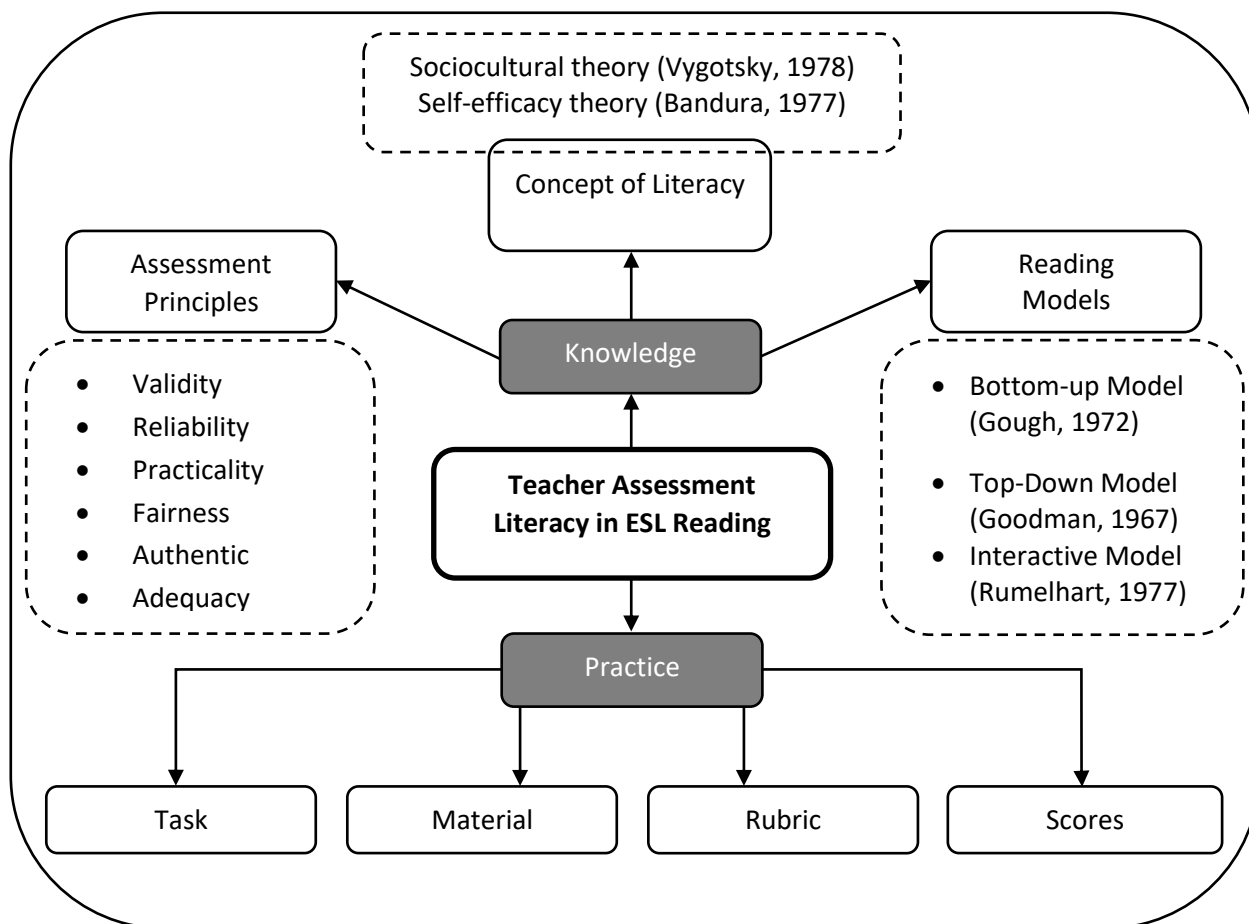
Sociocultural theory (Vygotsky, 1978)
Self-efficacy theory (Bandura, 1977)

Concept of Literacy

Assessment Principles

Reading Models

Knowledge

- Validity
- Reliability
- Practicality
- Fairness
- Authentic
- Adequacy

- Bottom-up Model (Gough, 1972)
- Top-Down Model (Goodman, 1967)
- Interactive Model (Rumelhart, 1977)

**Teacher Assessment Literacy in ESL Reading**

Practice

Task

Material

Rubric

Scores